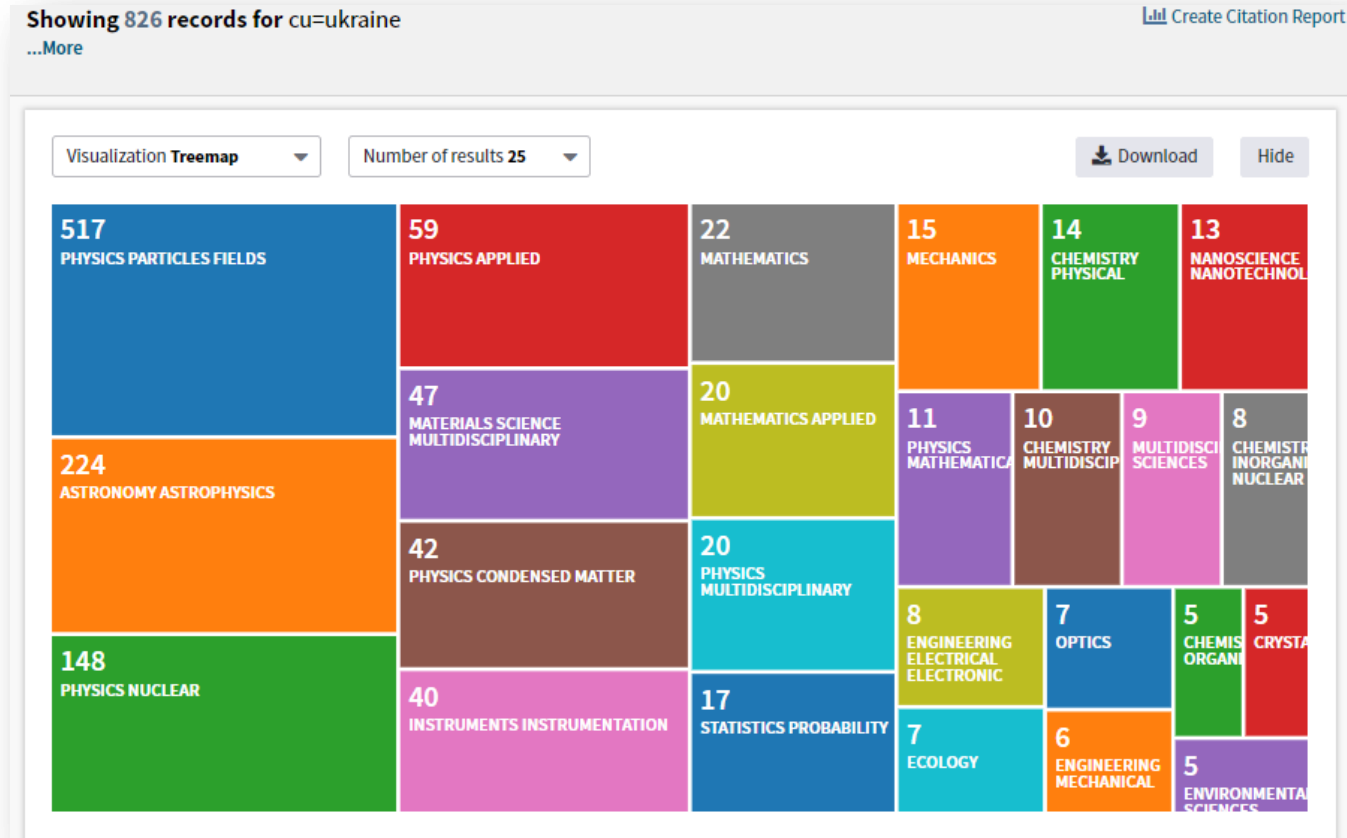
Showing 826 records for cu=ukraine
...More

Create Citation Report

Visualization Treemap

Number of results 25

Download

Hide

517
PHYSICS PARTICLES FIELDS

59
PHYSICS APPLIED

22
MATHEMATICS

15
MECHANICS

14
CHEMISTRY PHYSICAL

13
NANOSCIENCE NANOTECHNOL

224
ASTRONOMY ASTROPHYSICS

47
MATERIALS SCIENCE MULTIDISCIPLINARY

20
MATHEMATICS APPLIED

11
PHYSICS MATHEMATICA

10
CHEMISTRY MULTIDISCIP

9
MULTIDISCI SCIENCES

8
CHEMISTR INORGANI NUCLEAR

42
PHYSICS CONDENSED MATTER

20
PHYSICS MULTIDISCIPLINARY

148
PHYSICS NUCLEAR

8
ENGINEERING ELECTRICAL ELECTRONIC

7
OPTICS

5
CHEMIS ORGANI

5
CRYSTA

40
INSTRUMENTS INSTRUMENTATION

17
STATISTICS PROBABILITY

7
ECOLOGY

6
ENGINEERING MECHANICAL

5
ENVIRONMENTA SCIENCES